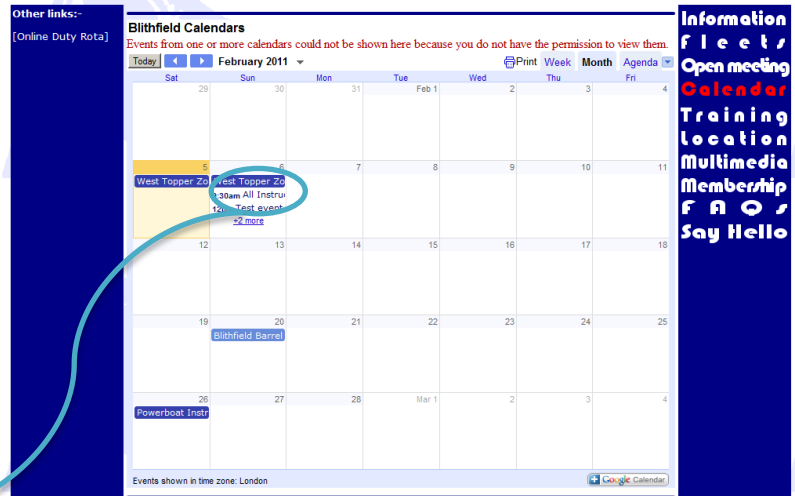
Other links:-

[Online Duty Rota]

Blithfield Calendars

Events from one or more calendars could not be shown here because you do not have the permission to view them.

Today February 2011 Print Week Month Agenda

| Sat | Sun | Mon | Tue | Wed | Thu | Fri |
|---|---|---|---|---|---|---|
| 29 | 30 | 31 | Feb 1 | 2 | 3 | 4 |
| 5 West Topper Zo | 6 West Topper Zo 9:30am All Instruc 12pm Test event +2 more | 7 | 8 | 9 | 10 | 11 |
| 12 | 13 | 14 | 15 | 16 | 17 | 18 |
| 19 | 20 Blithfield Barrel | 21 | 22 | 23 | 24 | 25 |
| 26 Powerboat Instr | 27 | 28 | Mar 1 | 2 | 3 | 4 |

Events shown in time zone: London

Google Calendar

Information
Fleets
Open meeting
Calendar
Training
Location
Multimedia
Membership
FAQs
Say Hello